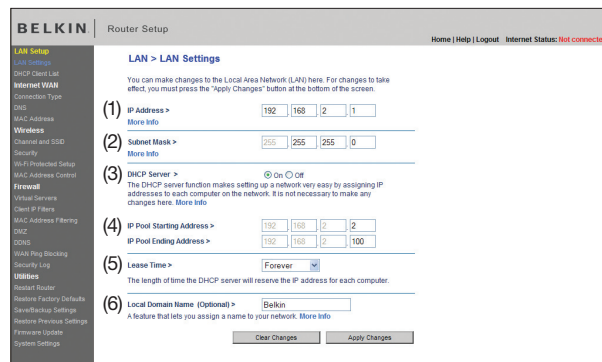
BELKIN | Router Setup

Home | Help | Logout Internet Status: Not connecte

LAN Setup
LAN Settings
DHCP Client List
Internet WAN
Connection Type
DNS
MAC Address
Wireless
Channel and SSID
Security
Wi-Fi Protected Setup
MAC Address Control
Firewall
Virtual Servers
Client IP Filters
MAC Address Filtering
DMZ
DDNS
WAN Ping Blocking
Security Log
Utilities
Restart Router
Restore Factory Defaults
Save/Backup Settings
Restore Previous Settings
Firmware Update
System Settings

LAN > LAN Settings

You can make changes to the Local Area Network (LAN) here. For changes to take effect, you must press the "Apply Changes" button at the bottom of the screen.

(1) IP Address > 192 . 168 . 2 . 1
More Info

(2) Subnet Mask > 255 . 255 . 255 . 0
More Info

(3) DHCP Server > On Off
The DHCP server function makes setting up a network very easy by assigning IP addresses to each computer on the network. It is not necessary to make any changes here. More Info

(4) IP Pool Starting Address > 192 . 168 . 2 . 2
IP Pool Ending Address > 192 . 168 . 2 . 100

(5) Lease Time > Forever
The length of time the DHCP server will reserve the IP address for each computer.

(6) Local Domain Name (Optional) > Belkin
A feature that lets you assign a name to your network. More Info

Clear Changes Apply Changes